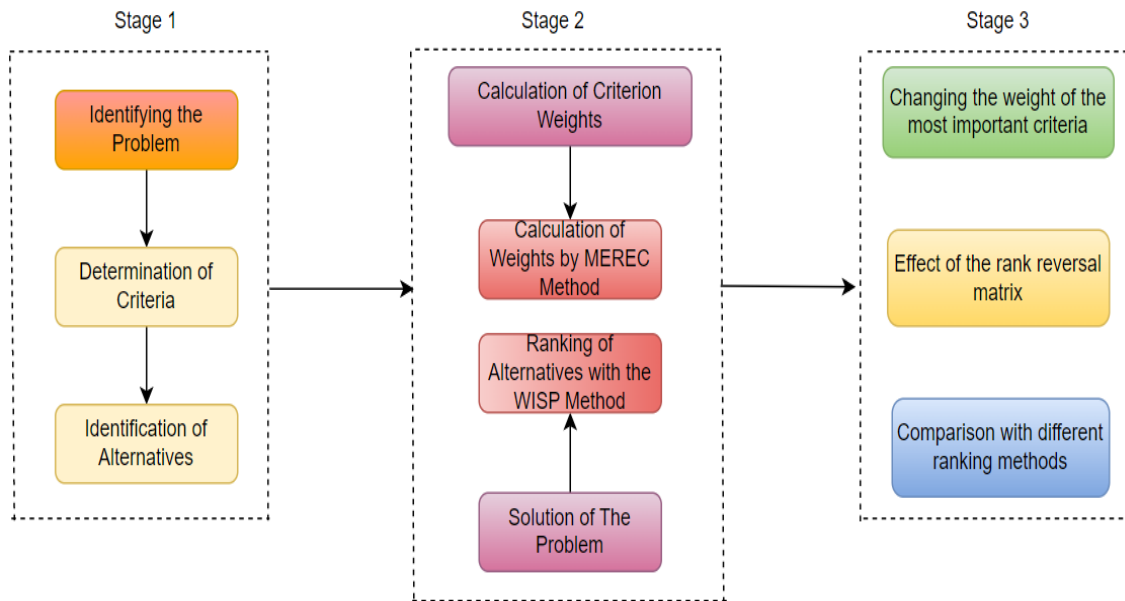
Stage 1

Identifying the Problem

Determination of Criteria

Identification of Alternatives

Stage 2

Calculation of Criterion Weights

Calculation of Weights by MEREC Method

Ranking of Alternatives with the WISP Method

Solution of The Problem

Stage 3

Changing the weight of the most important criteria

Effect of the rank reversal matrix

Comparison with different ranking methods